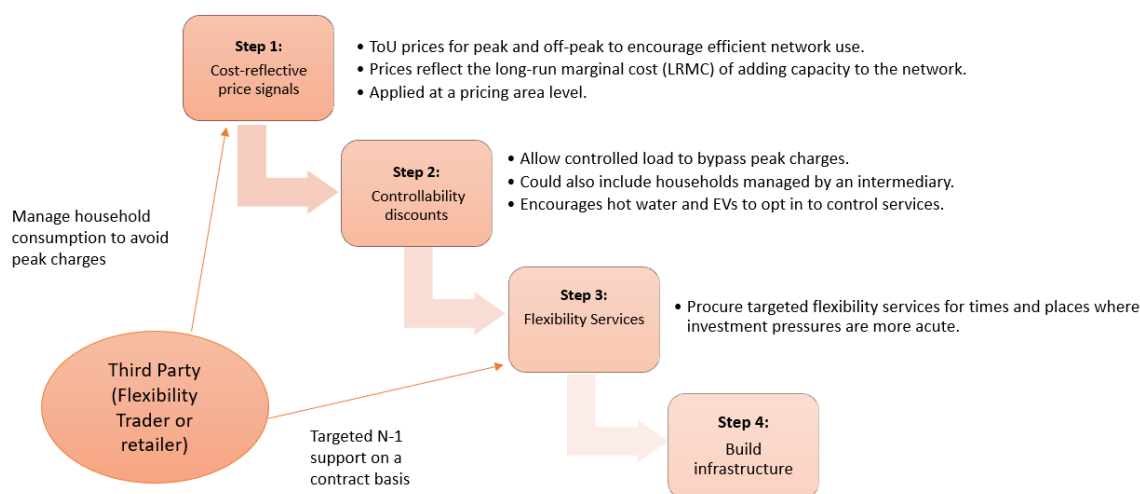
Step 1:
Cost-reflective price signals

• ToU prices for peak and off-peak to encourage efficient network use.
• Prices reflect the long-run marginal cost (LRMC) of adding capacity to the network.
• Applied at a pricing area level.

Step 2:
Controllability discounts

• Allow controlled load to bypass peak charges.
• Could also include households managed by an intermediary.
• Encourages hot water and EVs to opt in to control services.

Manage household consumption to avoid peak charges

Step 3:
Flexibility Services

• Procure targeted flexibility services for times and places where investment pressures are more acute.

Third Party (Flexibility Trader or retailer)

Targeted N-1 support on a contract basis

Step 4:
Build infrastructure